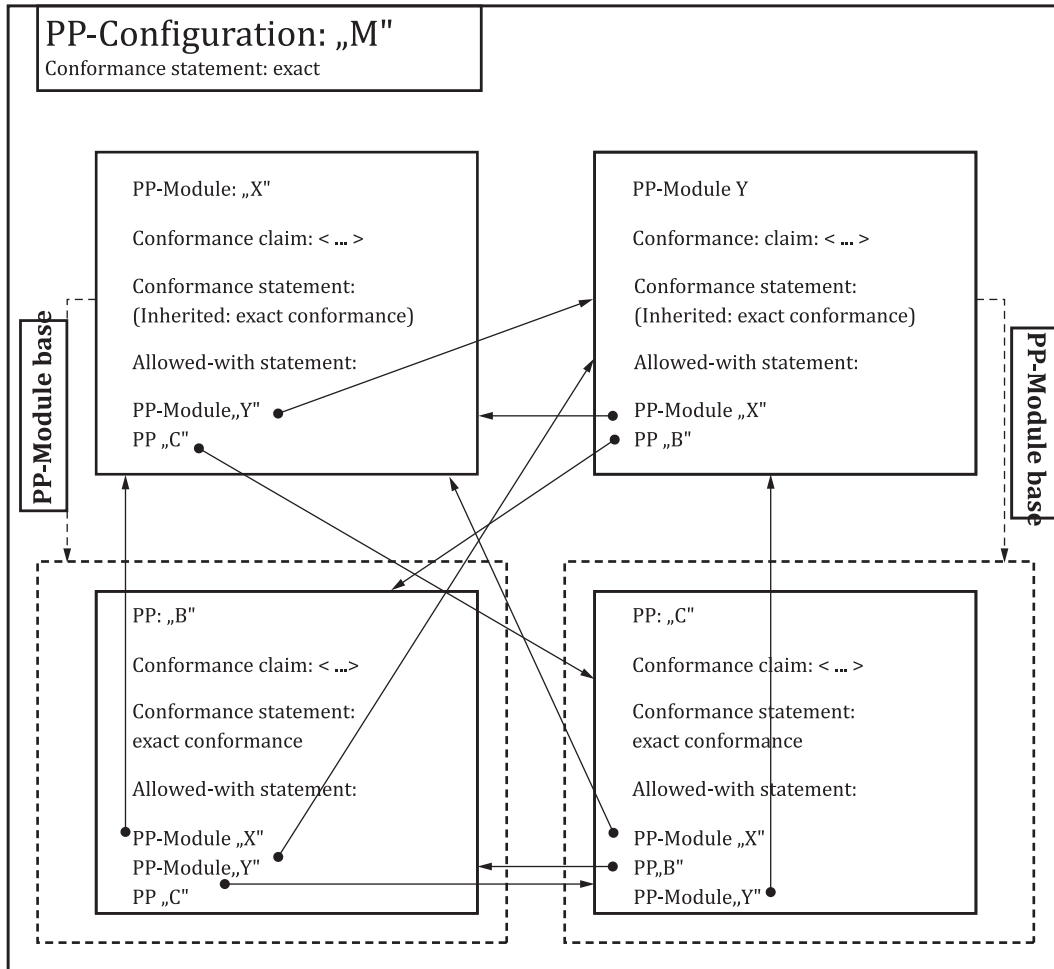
PP-Configuration: „M"
Conformance statement: exact

PP-Module: „X"

Conformance claim: < ... >

Conformance statement:
(Inherited: exact conformance)

Allowed-with statement:

PP-Module„Y"
PP „C"

PP-Module Y

Conformance: claim: < ... >

Conformance statement:
(Inherited: exact conformance)

Allowed-with statement:

PP-Module „X"
PP „B"

PP-Module base

PP-Module base

PP: „B"

Conformance claim: < ...>

Conformance statement:
exact conformance

Allowed-with statement:

PP-Module „X"
PP-Module„Y"
PP „C"

PP: „C"

Conformance claim: < ... >

Conformance statement:
exact conformance

Allowed-with statement:

PP-Module „X"
PP„B"
PP-Module„Y"